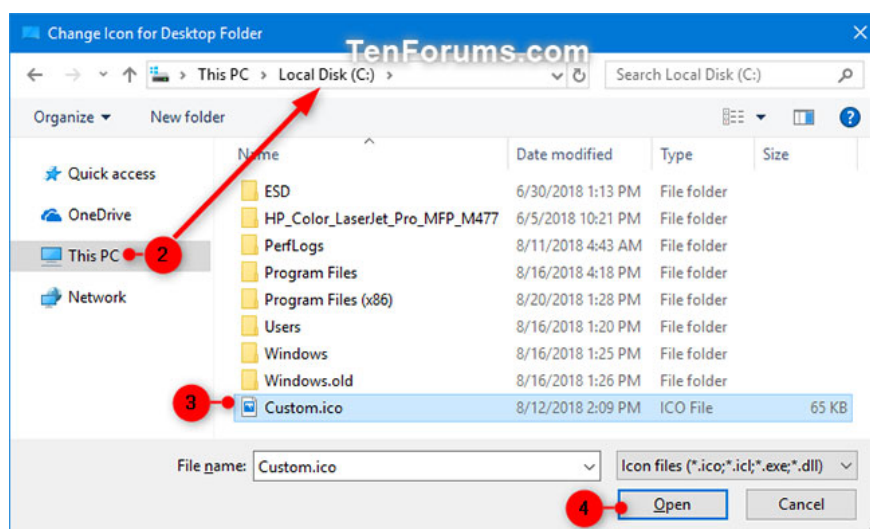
Change Icon for Desktop Folder

TenForums.com

This PC > Local Disk (C:) >

Search Local Disk (C:)

Organize ▾ New folder

Quick access
OneDrive
This PC
Network

2

| Name | Date modified | Type | Size |
|---|---|---|---|
| ESD | 6/30/2018 1:13 PM | File folder | |
| HP_Color_LaserJet_Pro_MFP_M477 | 6/5/2018 10:21 PM | File folder | |
| PerfLogs | 8/11/2018 4:43 AM | File folder | |
| Program Files | 8/16/2018 4:18 PM | File folder | |
| Program Files (x86) | 8/20/2018 1:28 PM | File folder | |
| Users | 8/16/2018 1:20 PM | File folder | |
| Windows | 8/16/2018 1:25 PM | File folder | |
| Windows.old | 8/16/2018 1:26 PM | File folder | |
| Custom.ico | 8/12/2018 2:09 PM | ICO File | 65 KB |

3

File name: Custom.ico

Icon files (*.ico;*.icl;*.exe;*.dll)

4

Open

Cancel